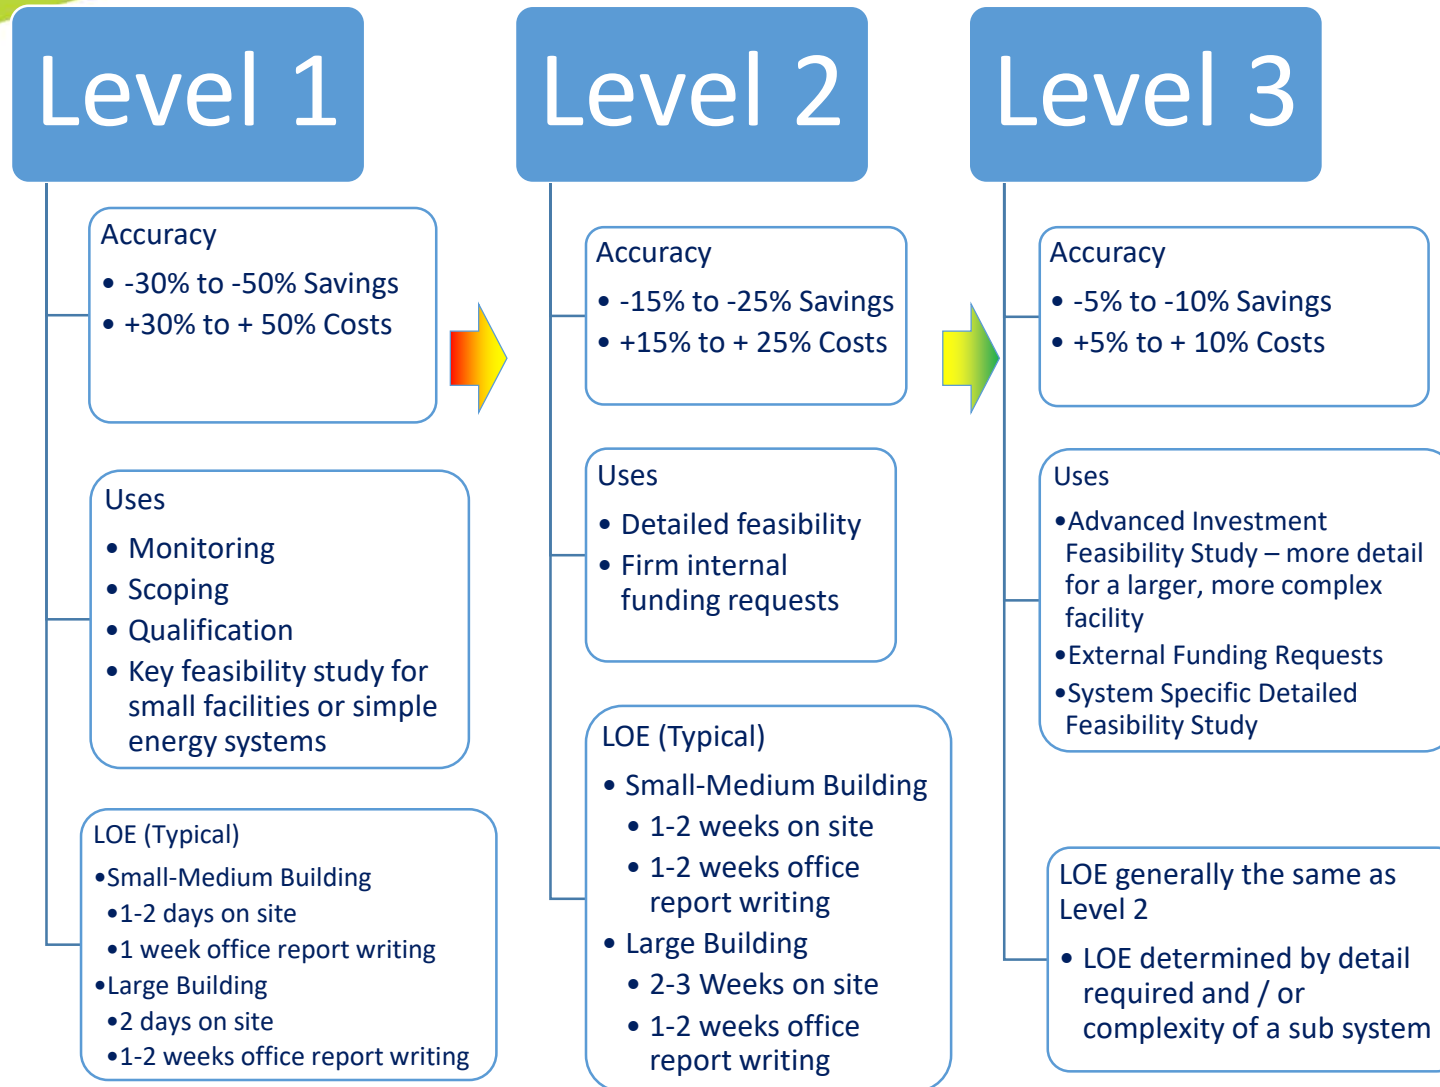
Level 1

Accuracy
• -30% to -50% Savings
• +30% to + 50% Costs

Uses
• Monitoring
• Scoping
• Qualification
• Key feasibility study for small facilities or simple energy systems

LOE (Typical)
•Small-Medium Building
•1-2 days on site
•1 week office report writing
•Large Building
•2 days on site
•1-2 weeks office report writing

Level 2

Accuracy
• -15% to -25% Savings
• +15% to + 25% Costs

Uses
• Detailed feasibility
• Firm internal funding requests

LOE (Typical)
• Small-Medium Building
• 1-2 weeks on site
• 1-2 weeks office report writing
• Large Building
• 2-3 Weeks on site
• 1-2 weeks office report writing

Level 3

Accuracy
• -5% to -10% Savings
• +5% to + 10% Costs

Uses
•Advanced Investment Feasibility Study – more detail for a larger, more complex facility
•External Funding Requests
•System Specific Detailed Feasibility Study

LOE generally the same as Level 2
• LOE determined by detail required and / or complexity of a sub system